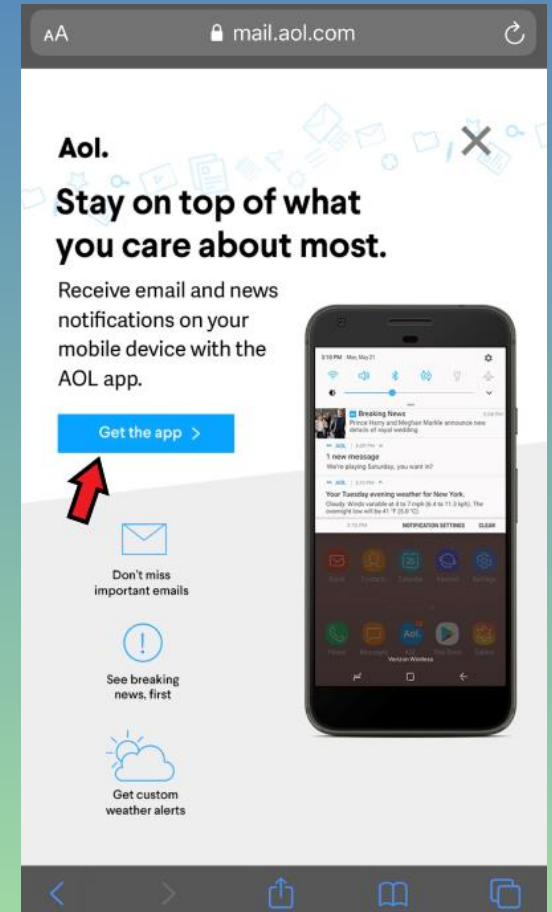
AA mail.aol.com

Aol.

Stay on top of what you care about most.

Receive email and news notifications on your mobile device with the AOL app.

Get the app >

Don't miss important emails

See breaking news, first

Get custom weather alerts

3:10 PM · Mon, May 21

Breaking News
Prince Harry and Meghan Markle announce new details of royal wedding

AOL
1 new message
We're playing Saturday, you want in?

AOL
Your Tuesday evening weather for New York.
Cloudy. Winds variable at 4 to 7 mph (6.4 to 11.3 kph). The overnight low will be 41 °F (5.0 °C).

NOTIFICATION SETTINGS CLEAR

Verizon Wireless